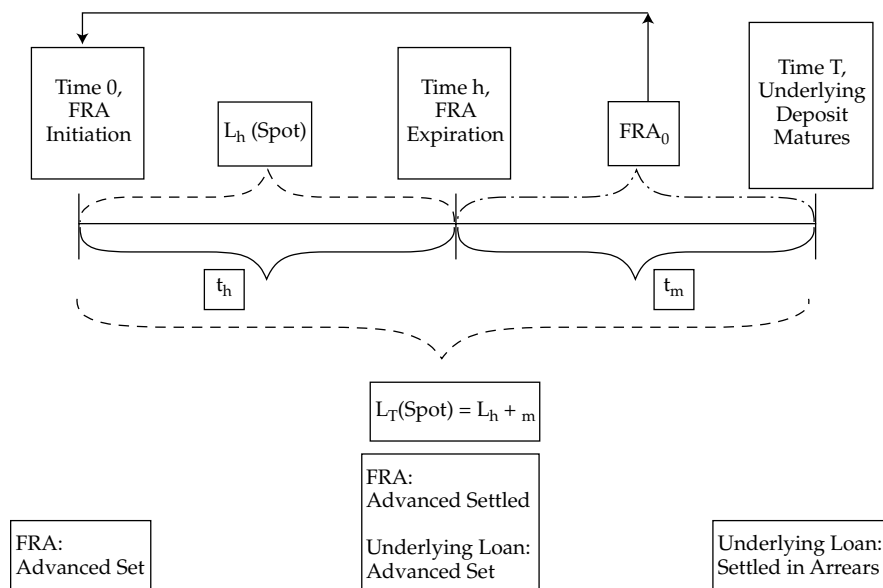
Time 0, FRA Initiation

$L_h$ (Spot)

Time h, FRA Expiration

$FRA_0$

Time T, Underlying Deposit Matures

$t_h$

$t_m$

$L_T$(Spot) = $L_h$ + $_m$

FRA:
Advanced Settled

Underlying Loan:
Advanced Set

FRA:
Advanced Set

Underlying Loan:
Settled in Arrears